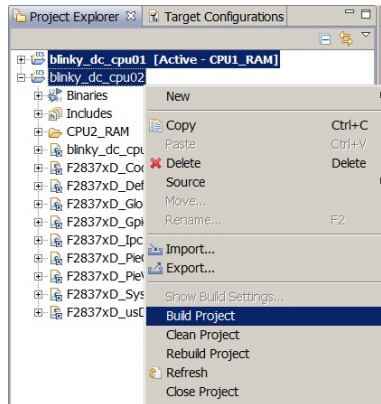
Project Explorer ☒ Target Configurations

blinky_dc_cpu01 [Active - CPU1_RAM]
blinky_dc_cpu02
Binaries
Includes
CPU2_RAM
blinky_dc_cpu
F2837xD_Co
F2837xD_Def
F2837xD_Glo
F2837xD_Gpi
F2837xD_Ipc
F2837xD_Pie
F2837xD_Pie
F2837xD_Sys
F2837xD_usD

New
Copy Ctrl+C
Paste Ctrl+V
Delete Delete
Source
Move...
Rename... F2
Import...
Export...
Show Build Settings...
Build Project
Clean Project
Rebuild Project
Refresh
Close Project